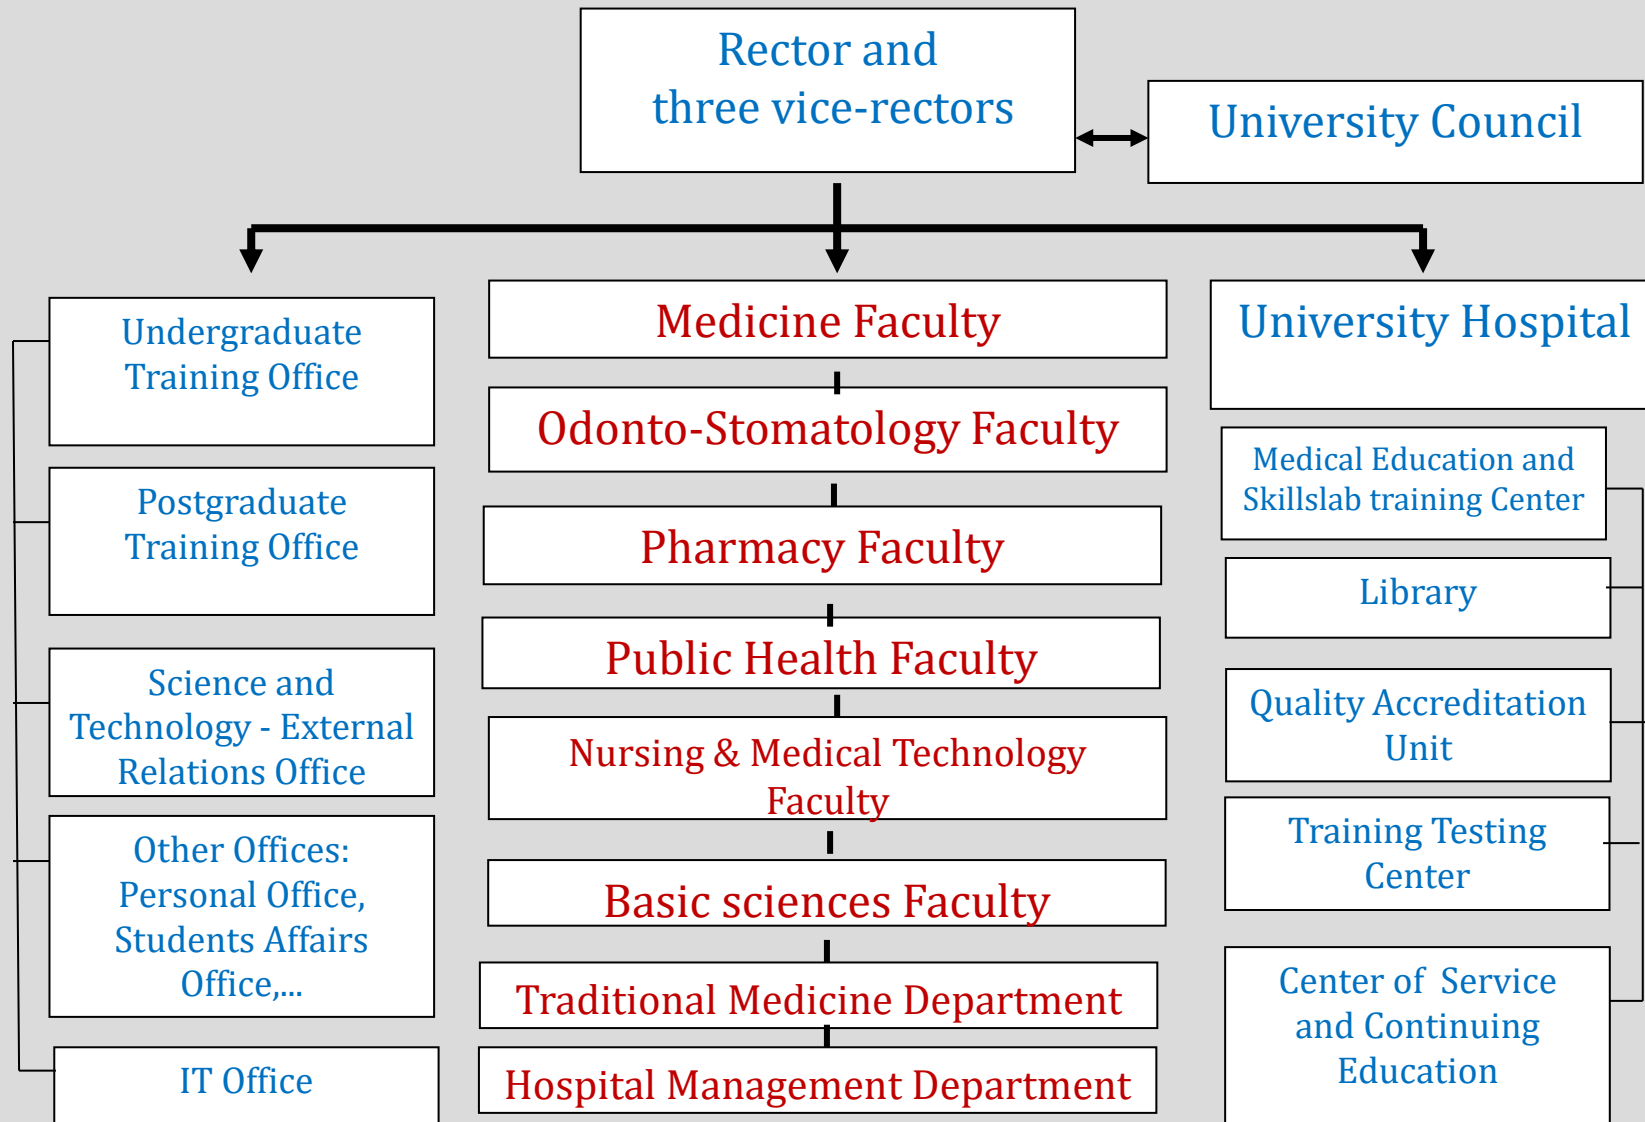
Rector and three vice-rectors

University Council

Undergraduate Training Office

Postgraduate Training Office

Science and Technology - External Relations Office

Other Offices: Personal Office, Students Affairs Office,...

IT Office

Medicine Faculty

Odonto-Stomatology Faculty

Pharmacy Faculty

Public Health Faculty

Nursing & Medical Technology Faculty

Basic sciences Faculty

Traditional Medicine Department

Hospital Management Department

University Hospital

Medical Education and Skillslab training Center

Library

Quality Accreditation Unit

Training Testing Center

Center of Service and Continuing Education